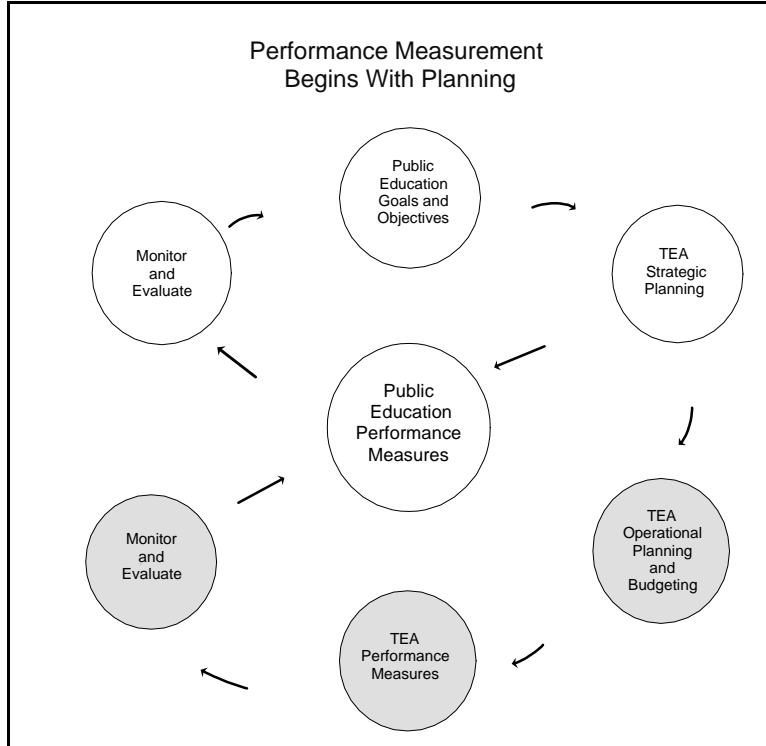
Performance Measurement Begins With Planning

Public Education Goals and Objectives

TEA Strategic Planning

Monitor and Evaluate

Public Education Performance Measures

TEA Operational Planning and Budgeting

Monitor and Evaluate

TEA Performance Measures